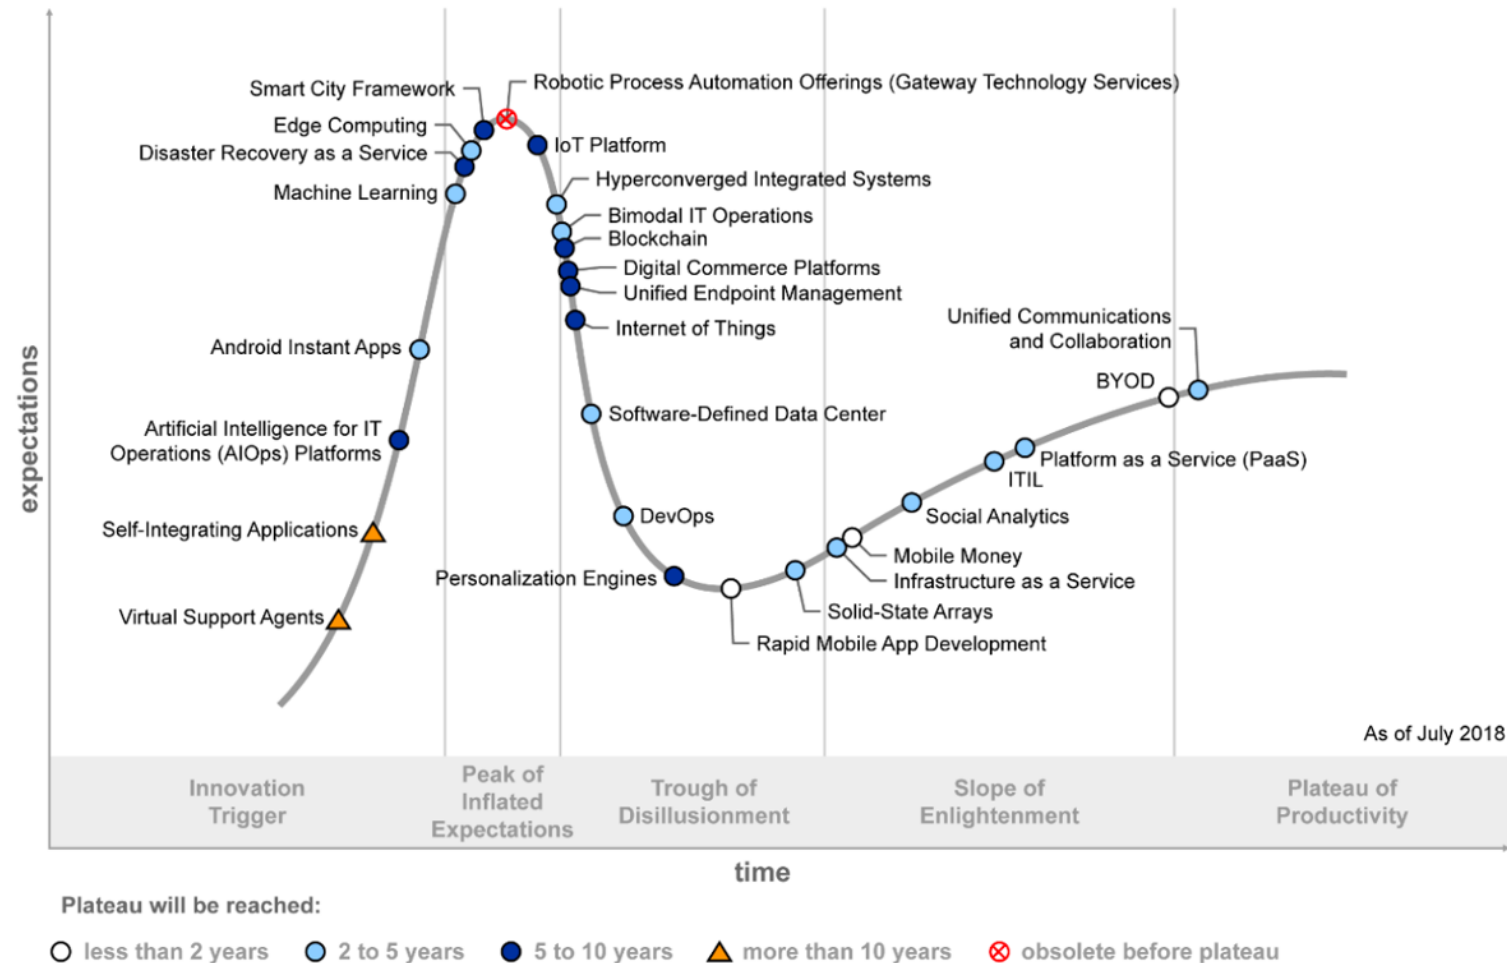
expectations

Smart City Framework
Robotic Process Automation Offerings (Gateway Technology Services)
Edge Computing
Disaster Recovery as a Service
IoT Platform
Machine Learning
Hyperconverged Integrated Systems
Bimodal IT Operations
Blockchain
Digital Commerce Platforms
Unified Endpoint Management
Internet of Things
Android Instant Apps
Unified Communications and Collaboration
BYOD
Software-Defined Data Center
Artificial Intelligence for IT Operations (AIOps) Platforms
Platform as a Service (PaaS)
ITIL
Social Analytics
DevOps
Self-Integrating Applications
Mobile Money
Infrastructure as a Service
Personalization Engines
Solid-State Arrays
Rapid Mobile App Development
Virtual Support Agents

As of July 2018

Innovation Trigger
Peak of Inflated Expectations
Trough of Disillusionment
Slope of Enlightenment
Plateau of Productivity

time

Plateau will be reached:
less than 2 years
2 to 5 years
5 to 10 years
more than 10 years
obsolete before plateau